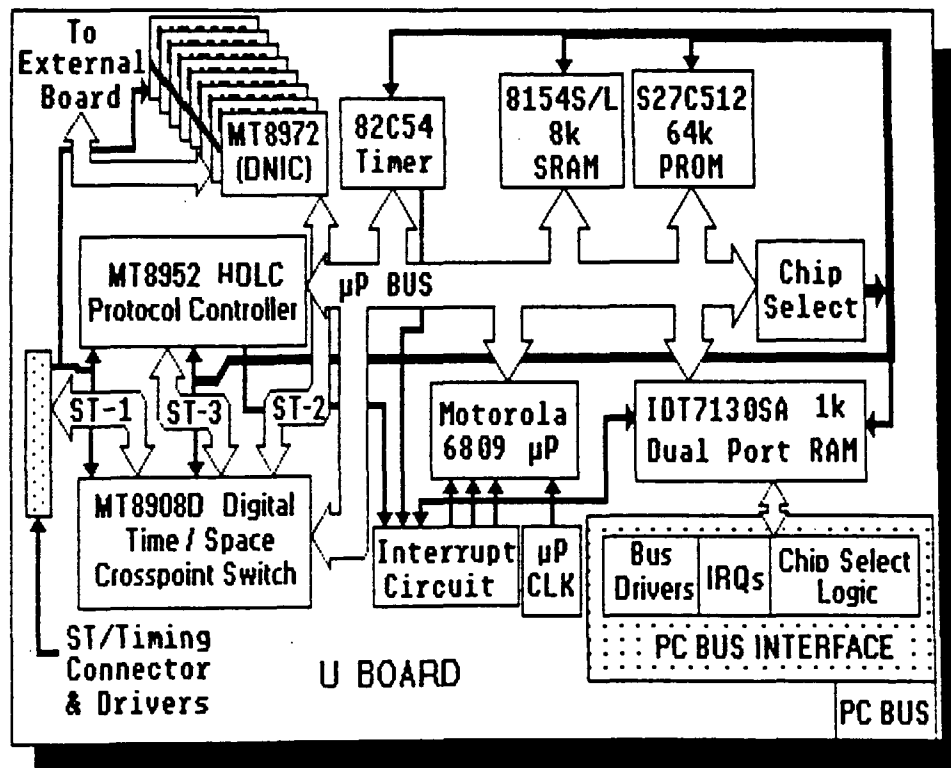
To External Board

MT8972 (DNIC)

82C54 Timer

8154S/L 8k SRAM

S27C512 64k PROM

MT8952 HDLC Protocol Controller

μP BUS

Chip Select

ST-1

ST-3

ST-2

Motorola 6809 μP

IDT7130SA 1k Dual Port RAM

MT8908D Digital Time / Space Crosspoint Switch

Interrupt Circuit

μP CLK

Bus Drivers

IRQs

Chip Select Logic

PC BUS INTERFACE

ST/Timing Connector & Drivers

U BOARD

PC BUS